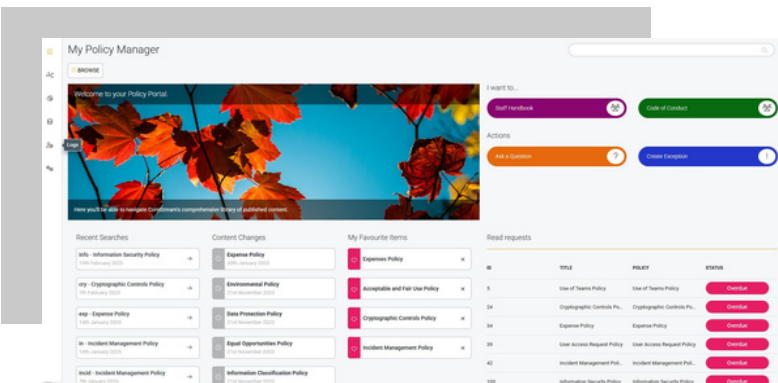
My Policy Manager

BROWSE

Logs

Welcome to your Policy Portal.

Here you'll be able to navigate Cordmann's comprehensive library of published content.

I want to...

Staff Handbook

Code of Conduct

Actions

Ask a Question

Create Exception

Recent Searches

info - Information Security Policy
14th February 2023

cry - Cryptographic Controls Policy
7th February 2023

exp - Expense Policy
14th January 2023

in - Incident Management Policy
14th January 2023

incid - Incident Management Policy
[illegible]

Content Changes

Expense Policy
20th January 2023

Environmental Policy
21st November 2022

Data Protection Policy
21st November 2022

Equal Opportunities Policy
21st November 2022

Information Classification Policy
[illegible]

My Favourite Items

Expenses Policy

Acceptable and Fair Use Policy

Cryptographic Controls Policy

Incident Management Policy

Read requests

| ID | TITLE | POLICY | STATUS |
|---|---|---|---|
| 5 | Use of Teams Policy | Use of Teams Policy | Overdue |
| 24 | Cryptographic Controls Po... | Cryptographic Controls Po... | Overdue |
| 34 | Expense Policy | Expense Policy | Overdue |
| 39 | User Access Request Policy | User Access Request Policy | Overdue |
| 42 | Incident Management Poli... | Incident Management Poli... | Overdue |
| 100 | Information Security Policy | Information Security Policy | Overdue |